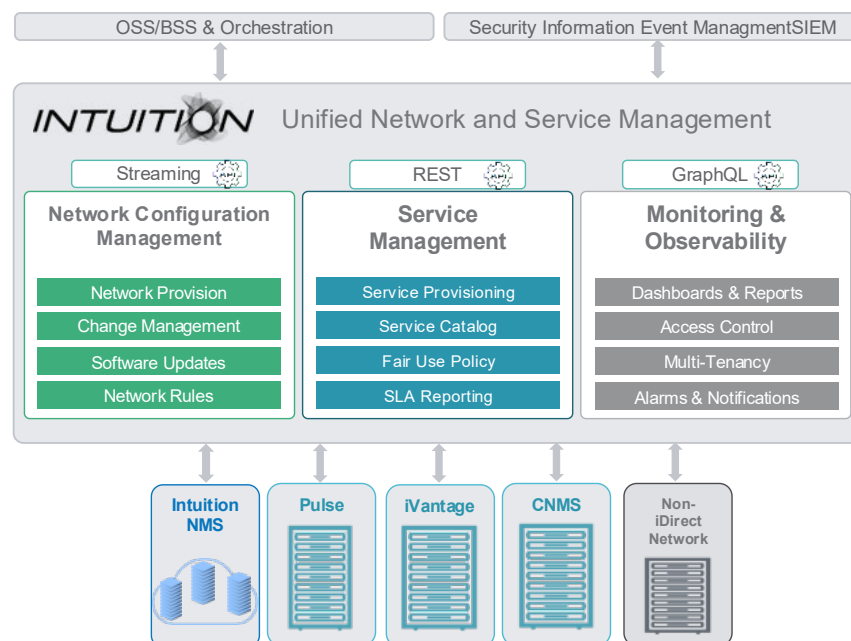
OSS/BSS & Orchestration

Security Information Event ManagmentSIEM

INTUITION Unified Network and Service Management

Streaming API

REST API

GraphQL API

Network Configuration Management

Network Provision

Change Management

Software Updates

Network Rules

Service Management

Service Provisioning

Service Catalog

Fair Use Policy

SLA Reporting

Monitoring & Observability

Dashboards & Reports

Access Control

Multi-Tenancy

Alarms & Notifications

Intuition NMS

Pulse

iVantage

CNMS

Non-iDirect Network